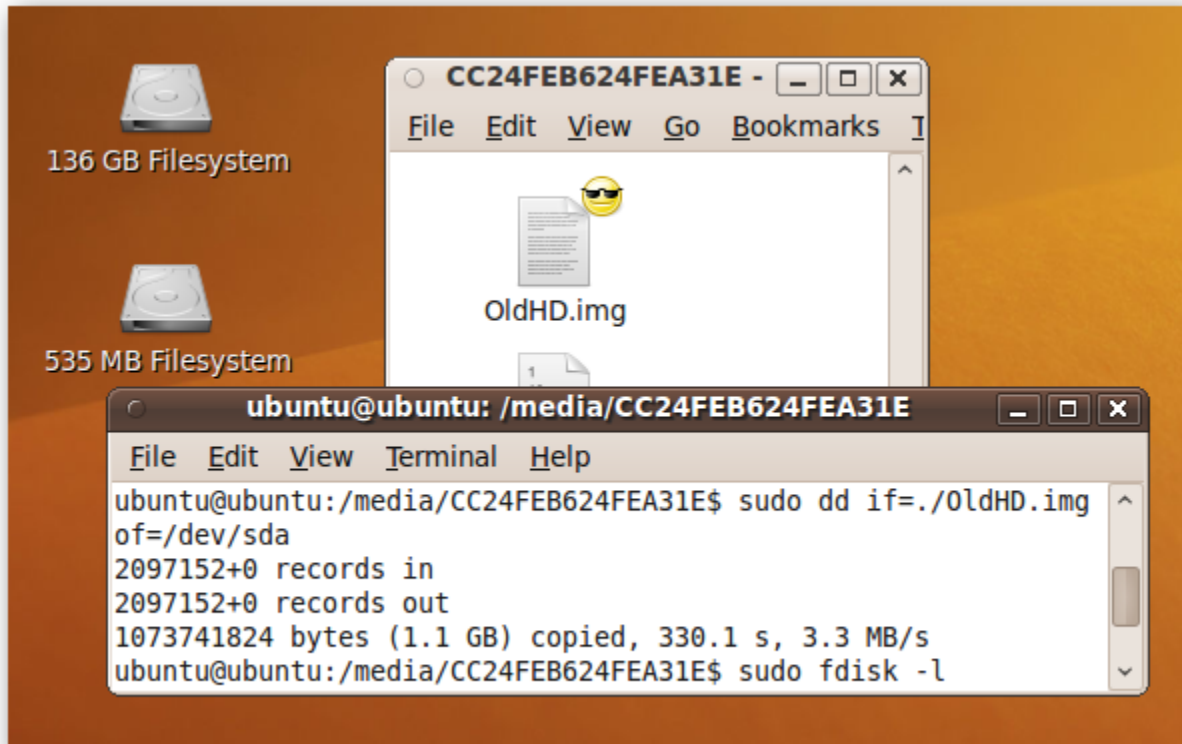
136 GB Filesystem

535 MB Filesystem

CC24FEB624FEA31E -

File Edit View Go Bookmarks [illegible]

OldHD.img

ubuntu@ubuntu: /media/CC24FEB624FEA31E

File Edit View Terminal Help

ubuntu@ubuntu:/media/CC24FEB624FEA31E$ sudo dd if=./OldHD.img of=/dev/sda
2097152+0 records in
2097152+0 records out
1073741824 bytes (1.1 GB) copied, 330.1 s, 3.3 MB/s
ubuntu@ubuntu:/media/CC24FEB624FEA31E$ sudo fdisk -l